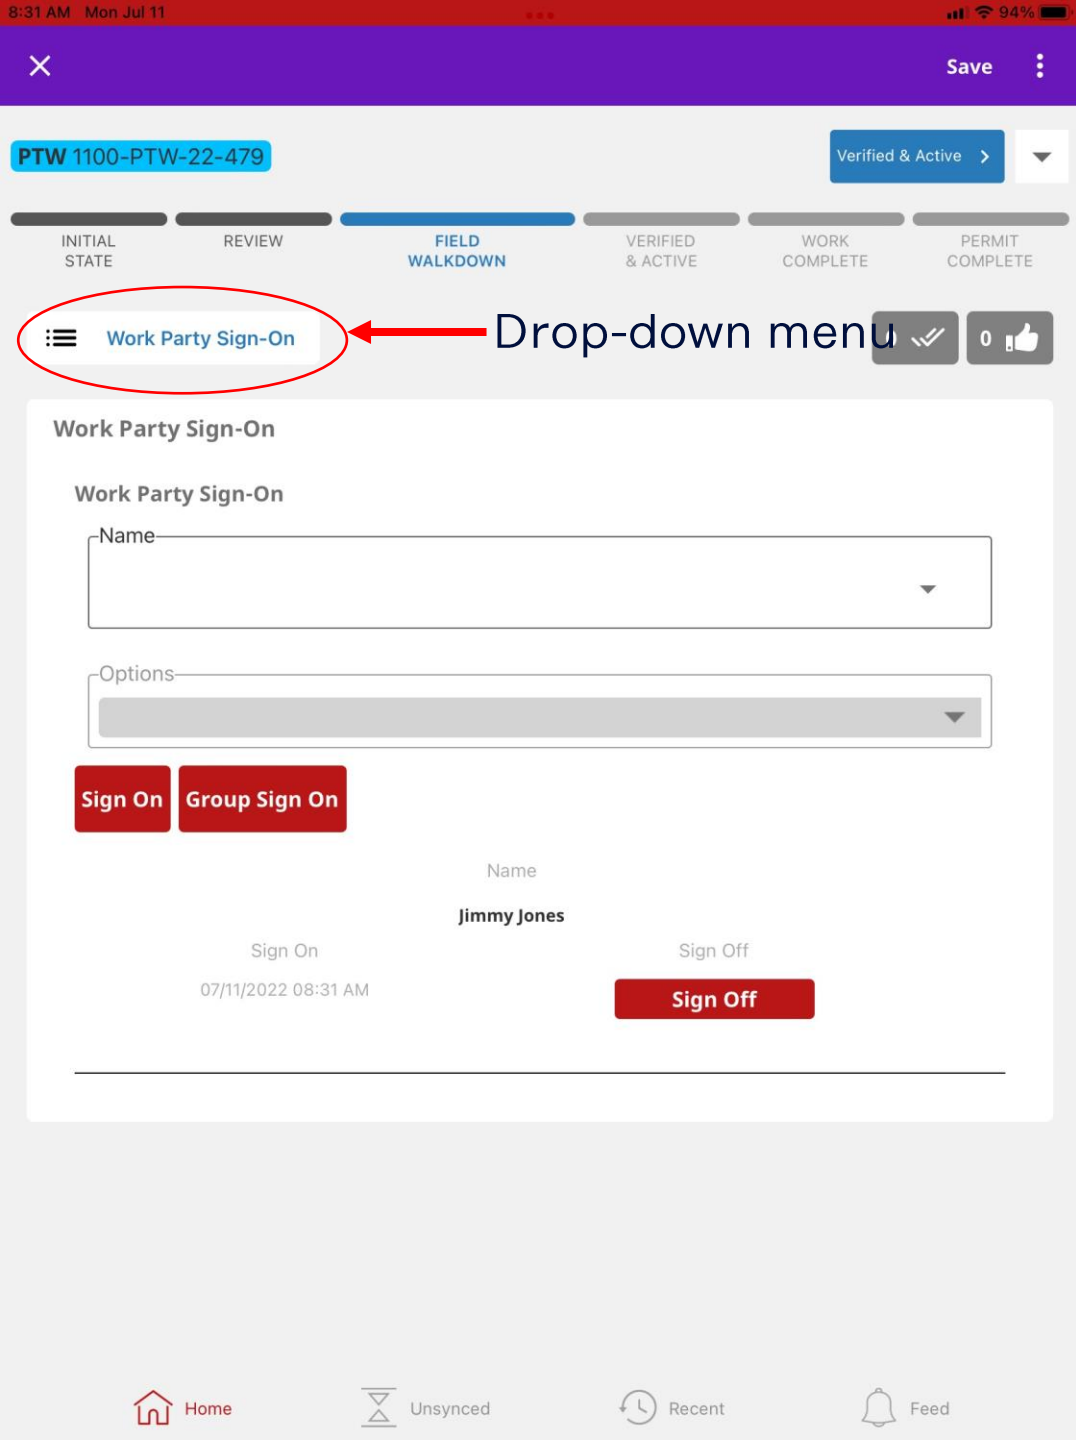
8:31 AM Mon Jul 11
94%

Save

PTW 1100-PTW-22-479

Verified & Active

INITIAL STATE

REVIEW

FIELD WALKDOWN

VERIFIED & ACTIVE

WORK COMPLETE

PERMIT COMPLETE

Work Party Sign-On

Drop-down menu

0

Work Party Sign-On

Work Party Sign-On

Name

Options

Sign On

Group Sign On

Name

Jimmy Jones

Sign On

Sign Off

07/11/2022 08:31 AM

Sign Off

Home

Unsynced

Recent

Feed